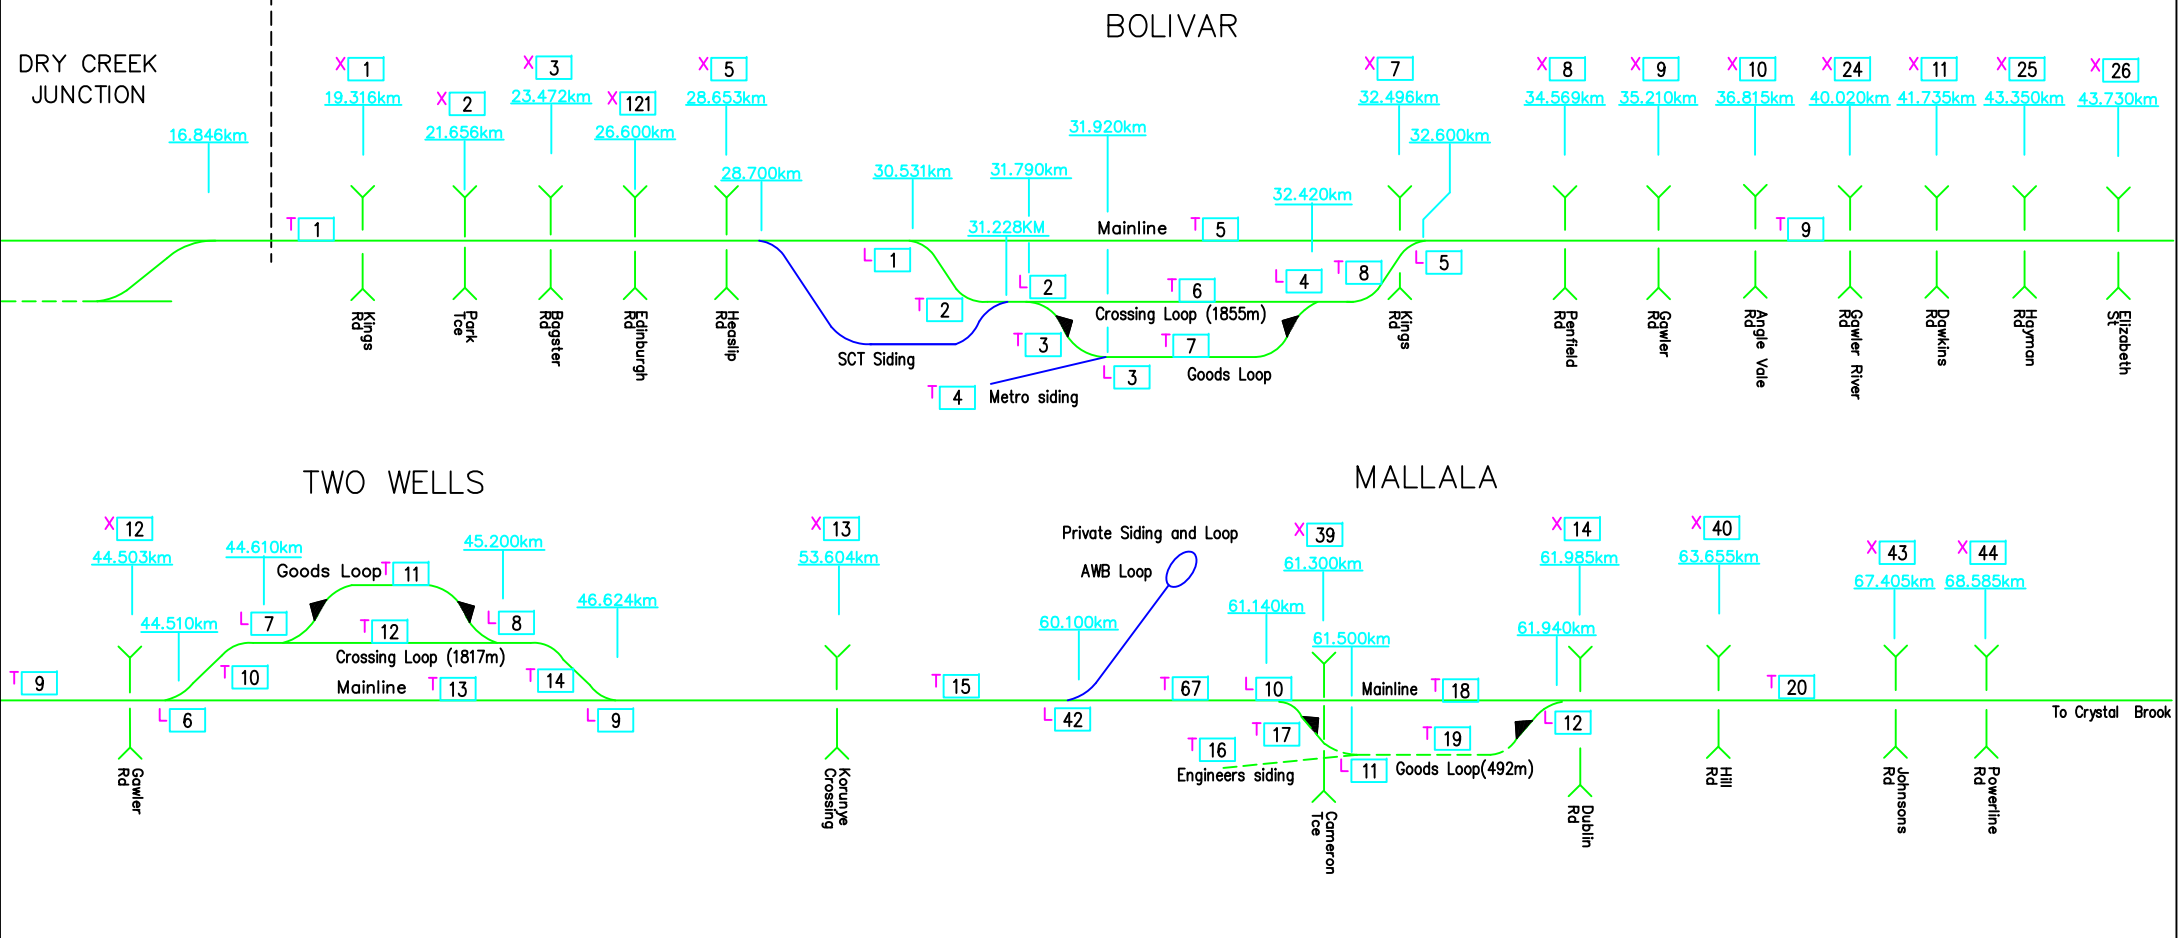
DRY CREEK JUNCTION

BOLIVAR

16.846km

X 1
19.316km

X 2
21.656km

X 3
23.472km

X 121
26.600km

X 5
28.653km

28.700km

30.531km

31.790km

31.920km

31.228KM

32.420km

X 7
32.496km

32.600km

X 8
34.569km

X 9
35.210km

X 10
36.815km

X 24
40.020km

X 11
41.735km

X 25
43.350km

X 26
43.730km

T 1
Mainline
T 5
T 9
L 1
L 2
T 2
T 6
L 4
T 8
L 5
Crossing Loop (1855m)
T 3
T 7
L 3
Goods Loop
SCT Siding
T 4
Metro siding

Kings Rd
Park Tce
Bagster Rd
Edinburgh Rd
Heaslip Rd
Kings Rd
Penfield Rd
Gawler Rd
Angle Vale Rd
Gawler River Rd
Dawkins Rd
Hayman Rd
Elizabeth St

TWO WELLS

MALLALA

X 12
44.503km

44.610km

Goods Loop
T 11

45.200km

44.510km

L 7
T 12
L 8

46.624km

Crossing Loop (1817m)

T 9
T 10
Mainline
T 13
T 14
L 6
L 9

X 13
53.604km

T 15

Private Siding and Loop
AWB Loop

60.100km
L 42

X 39
61.300km

61.140km

61.500km

T 67
L 10
Mainline
T 18

T 17
T 16
Engineers siding
L 11
T 19
Goods Loop(492m)

X 14
61.985km

61.940km

L 12

X 40
63.655km

T 20

X 43
67.405km

X 44
68.585km

To Crystal Brook

Gawler Rd
Korunye Crossing
Cameron Tce
Dublin Rd
Hill Rd
Johnsons Rd
Powerline Rd